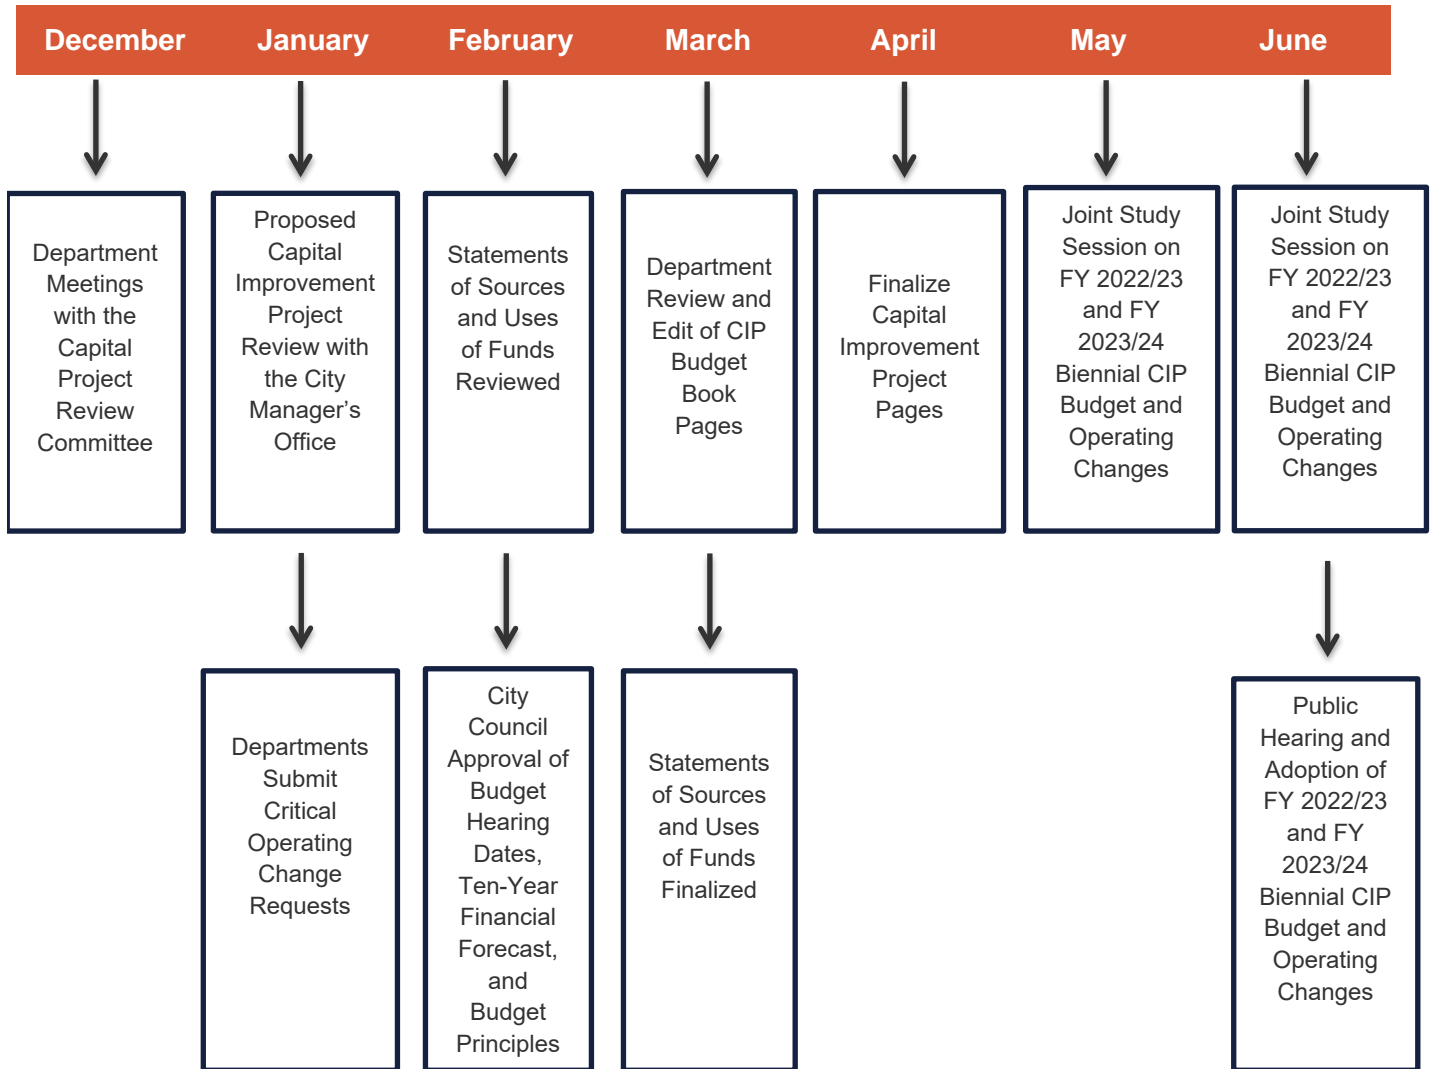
December January February March April May June

Department Meetings with the Capital Project Review Committee

Proposed Capital Improvement Project Review with the City Manager's Office

Statements of Sources and Uses of Funds Reviewed

Department Review and Edit of CIP Budget Book Pages

Finalize Capital Improvement Project Pages

Joint Study Session on FY 2022/23 and FY 2023/24 Biennial CIP Budget and Operating Changes

Joint Study Session on FY 2022/23 and FY 2023/24 Biennial CIP Budget and Operating Changes

Departments Submit Critical Operating Change Requests

City Council Approval of Budget Hearing Dates, Ten-Year Financial Forecast, and Budget Principles

Statements of Sources and Uses of Funds Finalized

Public Hearing and Adoption of FY 2022/23 and FY 2023/24 Biennial CIP Budget and Operating Changes